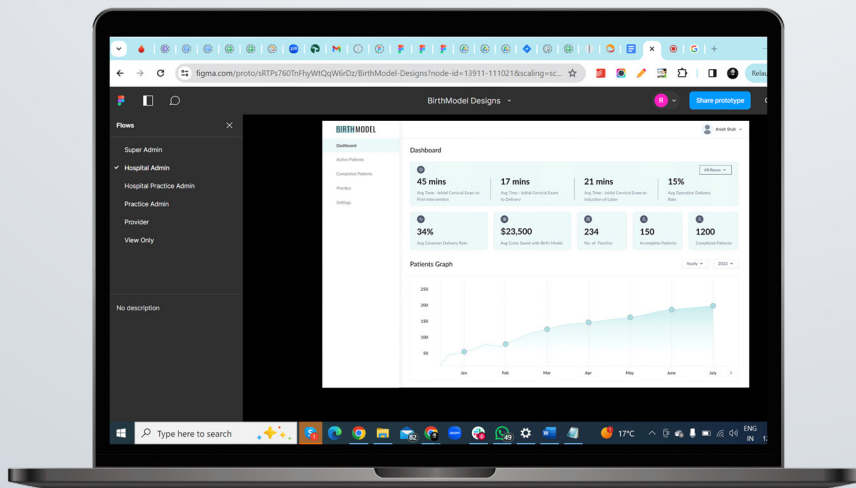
figma.com/proto/sRTPs760TnFhyWtQqW6rDz/BirthModel-Designs?node-id=13911-111021&scaling=sc...

Relau

BirthModel Designs

R

Share prototype

Flows

Super Admin
Hospital Admin
Hospital Practice Admin
Practice Admin
Provider
View Only

No description

BIRTHMODEL

Dashboard
Active Patients
Completed Patients
Practice
Settings

Ankit Shah

Dashboard

All Races

45 mins
Avg Time - Initial Cervical Exam to First Intervention

17 mins
Avg Time - Initial Cervical Exam to Delivery

21 mins
Avg Time - Initial Cervical Exam to Induction of Labor

15%
Avg Operative Delivery Rate

34%
Avg Cesarean Delivery Rate

$23,500
Avg Costs Saved with Birth Model

234
No. of Practice

150
Incomplete Patients

1200
Completed Patients

Patients Graph

Yearly

2022

250
200
150
100
50

Jan
Feb
Mar
Apr
May
June
July

Type here to search

82

8

49

17°C

ENG
IN